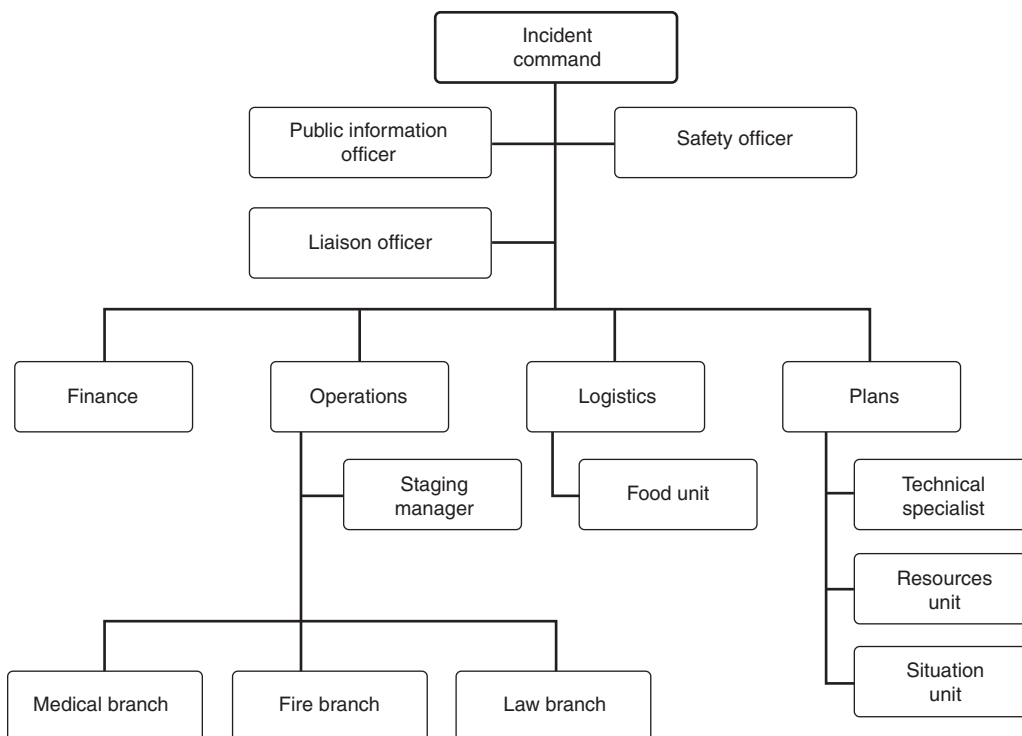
Incident command

Public information officer

Safety officer

Liaison officer

Finance

Operations

Logistics

Plans

Staging manager

Food unit

Technical specialist

Resources unit

Situation unit

Medical branch

Fire branch

Law branch